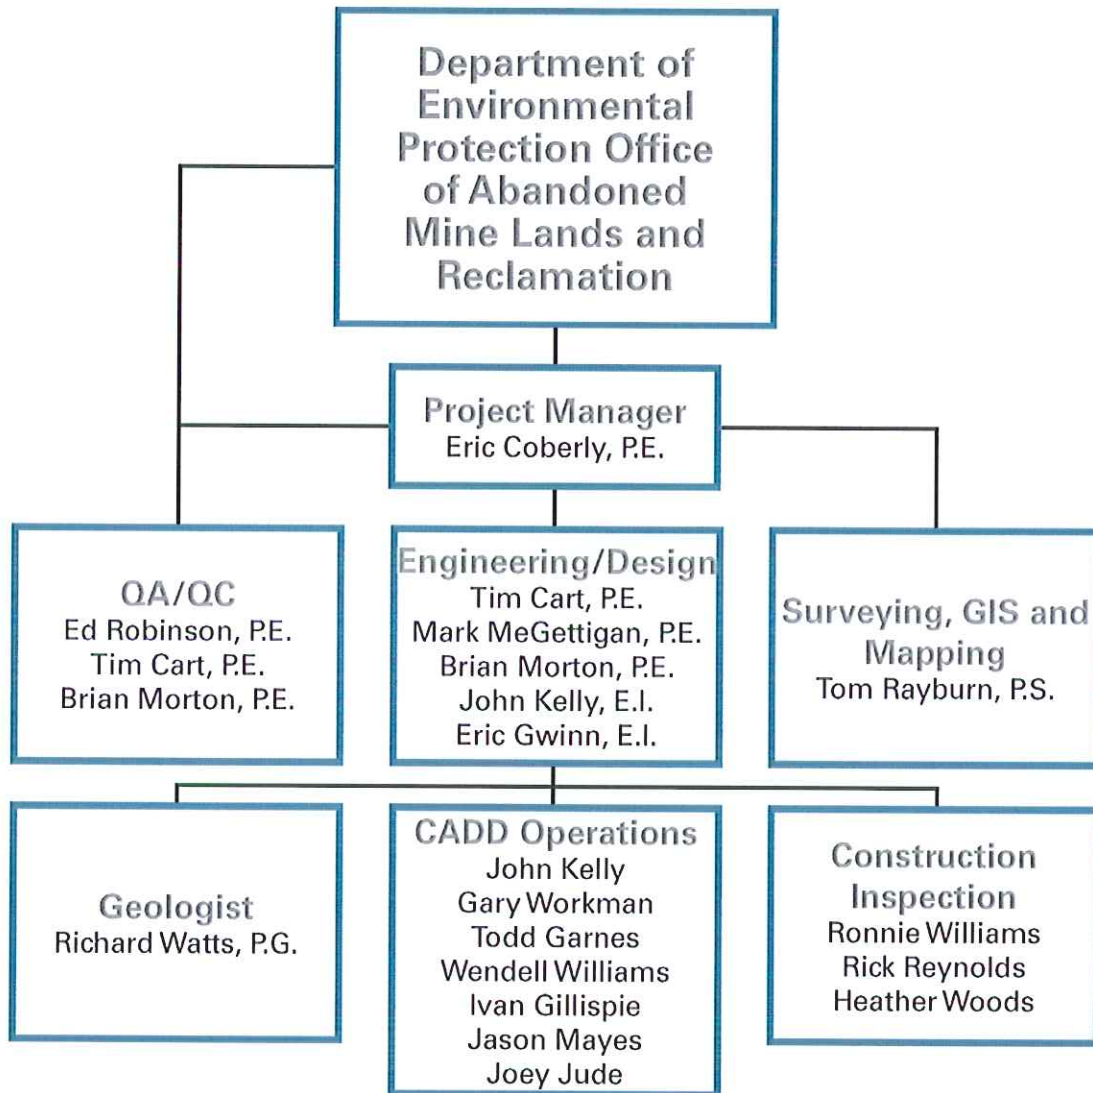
Department of Environmental Protection Office of Abandoned Mine Lands and Reclamation

Project Manager
Eric Coberly, P.E.

QA/QC
Ed Robinson, P.E.
Tim Cart, P.E.
Brian Morton, P.E.

Engineering/Design
Tim Cart, P.E.
Mark MeGettigan, P.E.
Brian Morton, P.E.
John Kelly, E.I.
Eric Gwinn, E.I.

Surveying, GIS and Mapping
Tom Rayburn, P.S.

Geologist
Richard Watts, P.G.

CADD Operations
John Kelly
Gary Workman
Todd Garnes
Wendell Williams
Ivan Gillispie
Jason Mayes
Joey Jude

Construction Inspection
Ronnie Williams
Rick Reynolds
Heather Woods